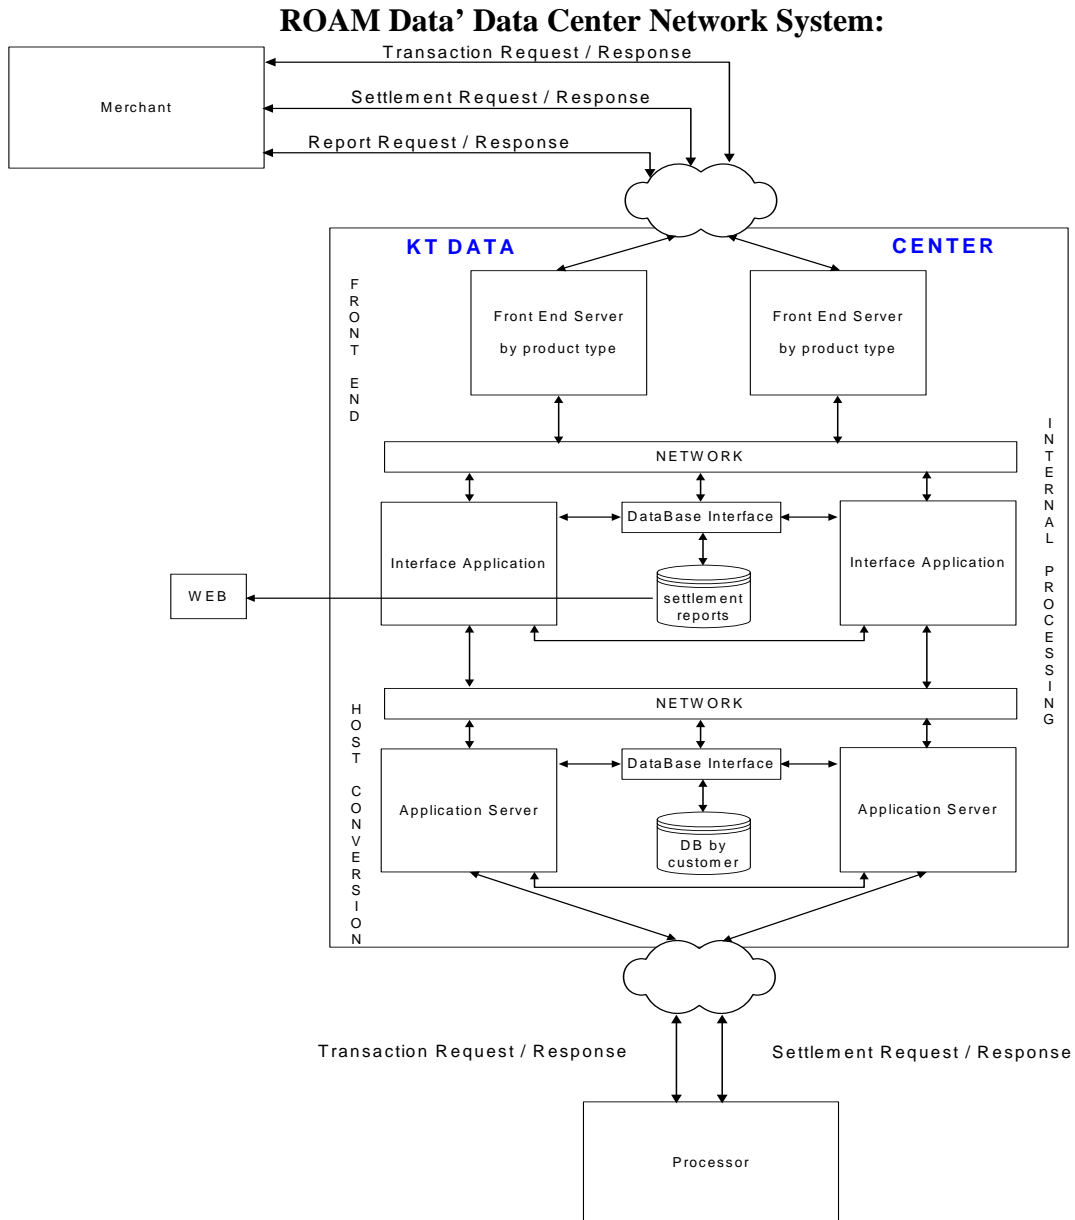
ROAM Data' Data Center Network System:

Merchant

Transaction Request / Response

Settlement Request / Response

Report Request / Response

KT DATA

CENTER

FRONT END

Front End Server
by product type

Front End Server
by product type

INTERNAL PROCESSING

NETWORK

Interface Application

DataBase Interface

Interface Application

WEB

settlement reports

NETWORK

HOST CONVERSION

Application Server

DataBase Interface

Application Server

DB by customer

Transaction Request / Response

Settlement Request / Response

Processor